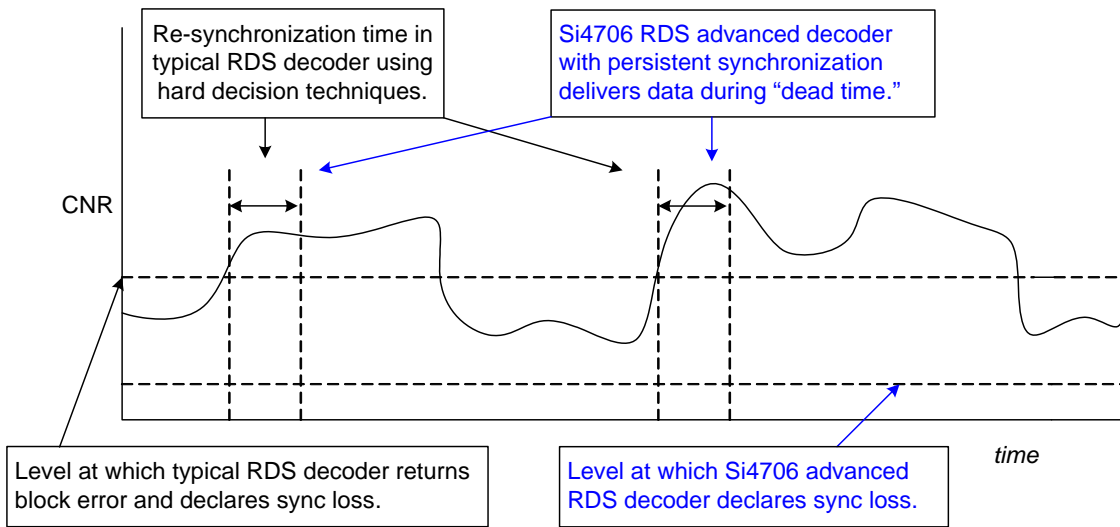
Re-synchronization time in typical RDS decoder using hard decision techniques.

Si4706 RDS advanced decoder with persistent synchronization delivers data during “dead time.”

CNR

time

Level at which typical RDS decoder returns block error and declares sync loss.

Level at which Si4706 advanced RDS decoder declares sync loss.